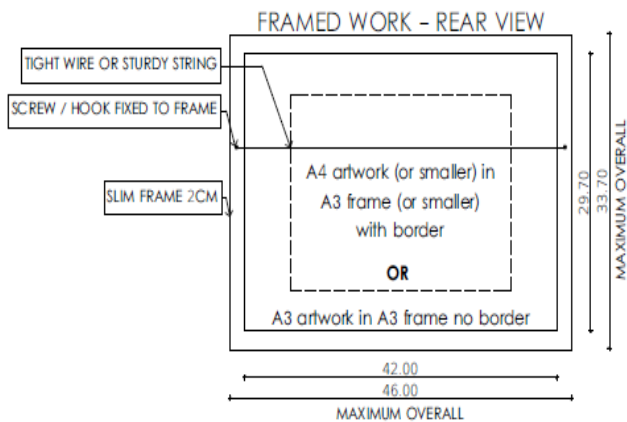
FRAMED WORK - REAR VIEW

TIGHT WIRE OR STURDY STRING

SCREW / HOOK FIXED TO FRAME

SLIM FRAME 2CM

A4 artwork (or smaller) in A3 frame (or smaller) with border

OR

A3 artwork in A3 frame no border

29.70

33.70

MAXIMUM OVERALL

42.00

46.00

MAXIMUM OVERALL